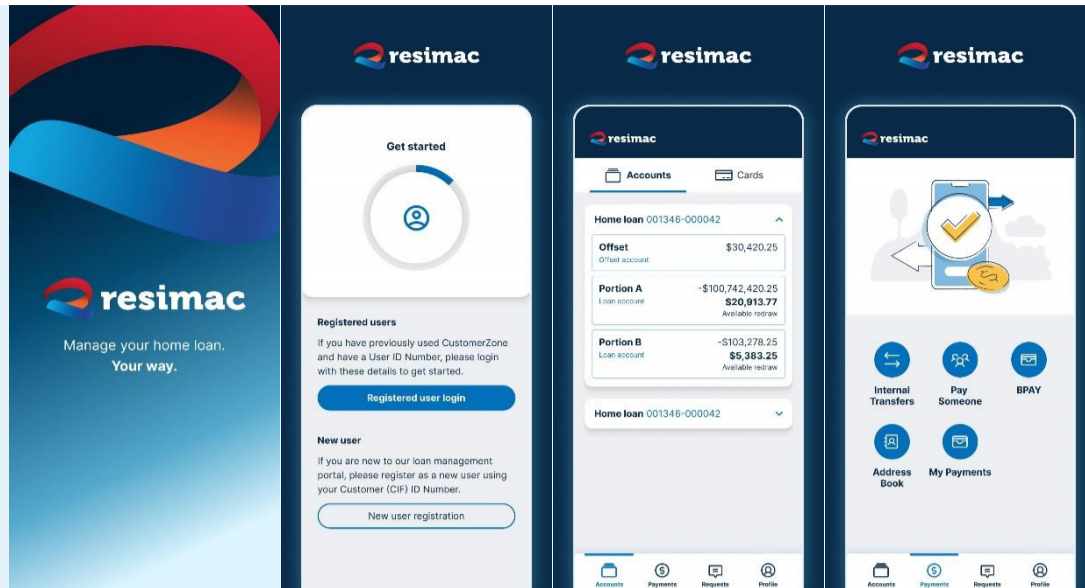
resimac

Manage your home loan. Your way.

resimac

Get started

Registered users

If you have previously used CustomerZone and have a User ID Number, please login with these details to get started.

Registered user login

New user

If you are new to our loan management portal, please register as a new user using your Customer (CIF) ID Number.

New user registration

resimac

resimac

Accounts

Cards

Home loan 001346-000042

| | |
|---|---|
| Offset<br>Offset account | $30,420.25 |
| Portion A<br>Loan account | -$100,742,420.25<br>$20,913.77<br>Available redraw |
| Portion B<br>Loan account | -$103,278.25<br>$5,383.25<br>Available redraw |

Home loan 001346-000042

Accounts Payments Requests Profile

resimac

resimac

Internal Transfers

Pay Someone

BPAY

Address Book

My Payments

Accounts Payments Requests Profile